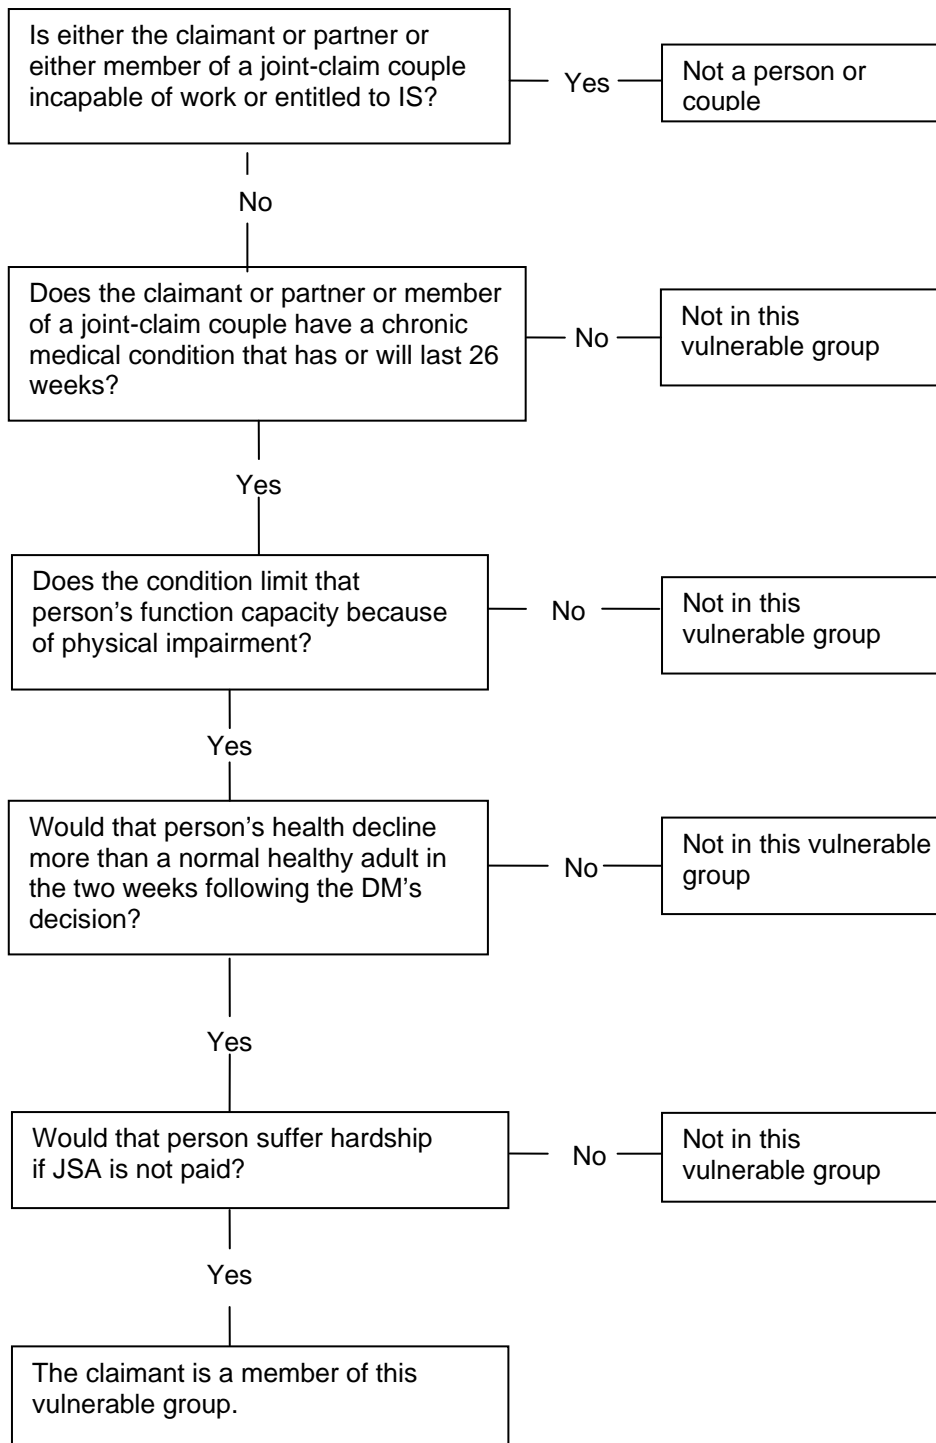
Is either the claimant or partner or either member of a joint-claim couple incapable of work or entitled to IS?

Yes

Not a person or couple

No

Does the claimant or partner or member of a joint-claim couple have a chronic medical condition that has or will last 26 weeks?

No

Not in this vulnerable group

Yes

Does the condition limit that person's function capacity because of physical impairment?

No

Not in this vulnerable group

Yes

Would that person's health decline more than a normal healthy adult in the two weeks following the DM's decision?

No

Not in this vulnerable group

Yes

Would that person suffer hardship if JSA is not paid?

No

Not in this vulnerable group

Yes

The claimant is a member of this vulnerable group.